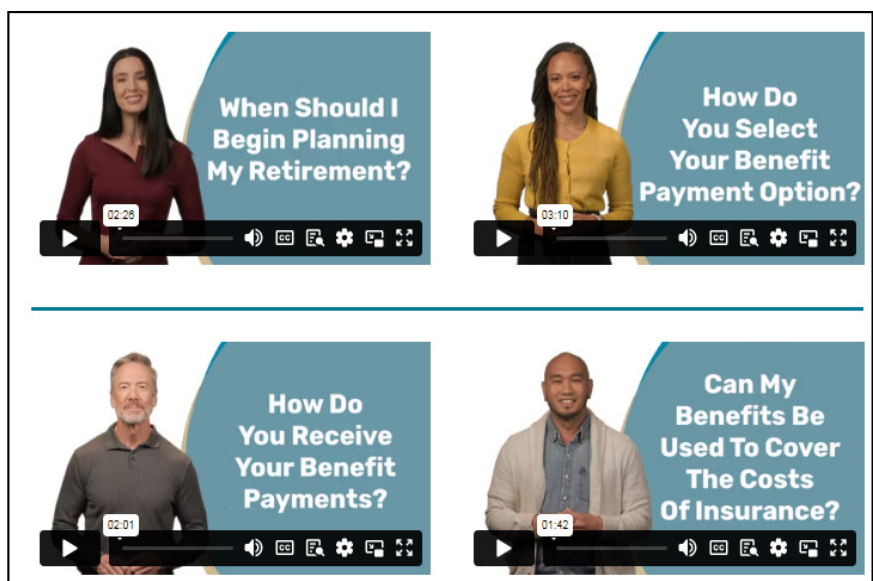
When Should I Begin Planning My Retirement?

02:26

How Do You Select Your Benefit Payment Option?

03:10

How Do You Receive Your Benefit Payments?

02:01

Can My Benefits Be Used To Cover The Costs Of Insurance?

01:42